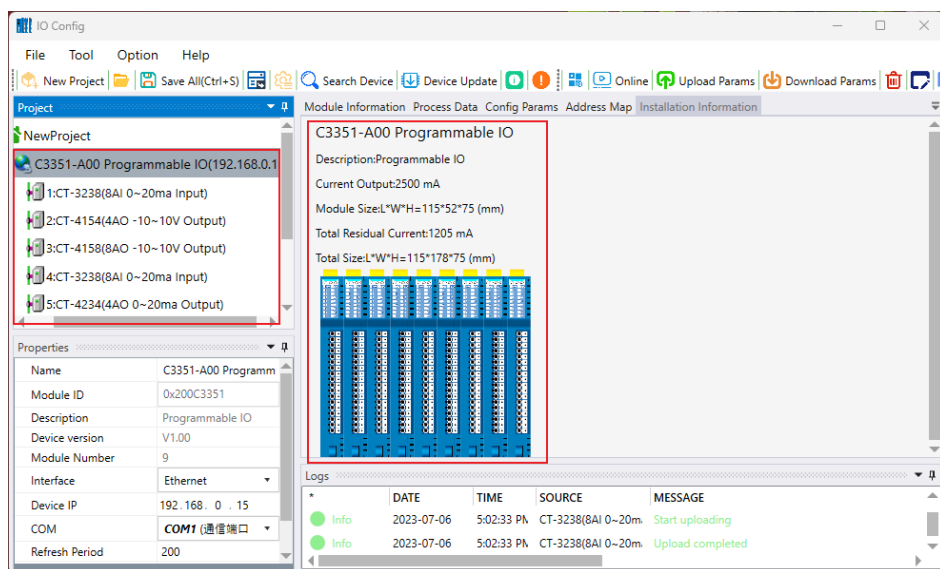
IO Config

File Tool Option Help

New Project Save All(Ctrl+S) Search Device Device Update Online Upload Params Download Params

Project

NewProject

C3351-A00 Programmable IO(192.168.0.1

1:CT-3238(8AI 0~20ma Input)

2:CT-4154(4AO -10~10V Output)

3:CT-4158(8AO -10~10V Output)

4:CT-3238(8AI 0~20ma Input)

5:CT-4234(4AO 0~20ma Output)

Properties

| Name | C3351-A00 Programm |
|---|---|
| Module ID | 0x200C3351 |
| Description | Programmable IO |
| Device version | V1.00 |
| Module Number | 9 |
| Interface | Ethernet |
| Device IP | 192.168.0.15 |
| COM | COM1 (通信端口 |
| Refresh Period | 200 |

Module Information Process Data Config Params Address Map Installation Information

C3351-A00 Programmable IO

Description:Programmable IO

Current Output:2500 mA

Module Size:L*W*H=115*52*75 (mm)

Total Residual Current:1205 mA

Total Size:L*W*H=115*178*75 (mm)

Logs

| * | DATE | TIME | SOURCE | MESSAGE |
|---|---|---|---|---|
| Info | 2023-07-06 | 5:02:33 PM | CT-3238(8AI 0~20m | Start uploading |
| Info | 2023-07-06 | 5:02:33 PM | CT-3238(8AI 0~20m | Upload completed |